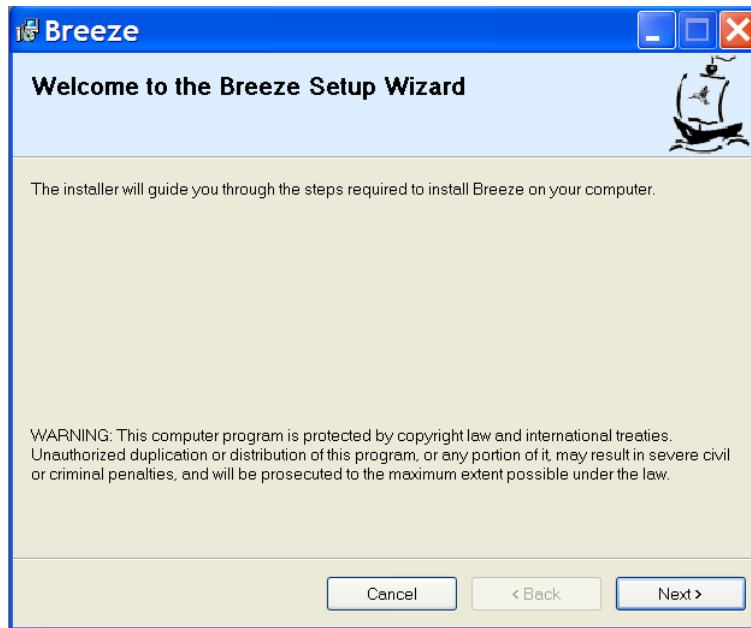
Breeze

Welcome to the Breeze Setup Wizard

The installer will guide you through the steps required to install Breeze on your computer.

WARNING: This computer program is protected by copyright law and international treaties. Unauthorized duplication or distribution of this program, or any portion of it, may result in severe civil or criminal penalties, and will be prosecuted to the maximum extent possible under the law.

Cancel
< Back
Next >